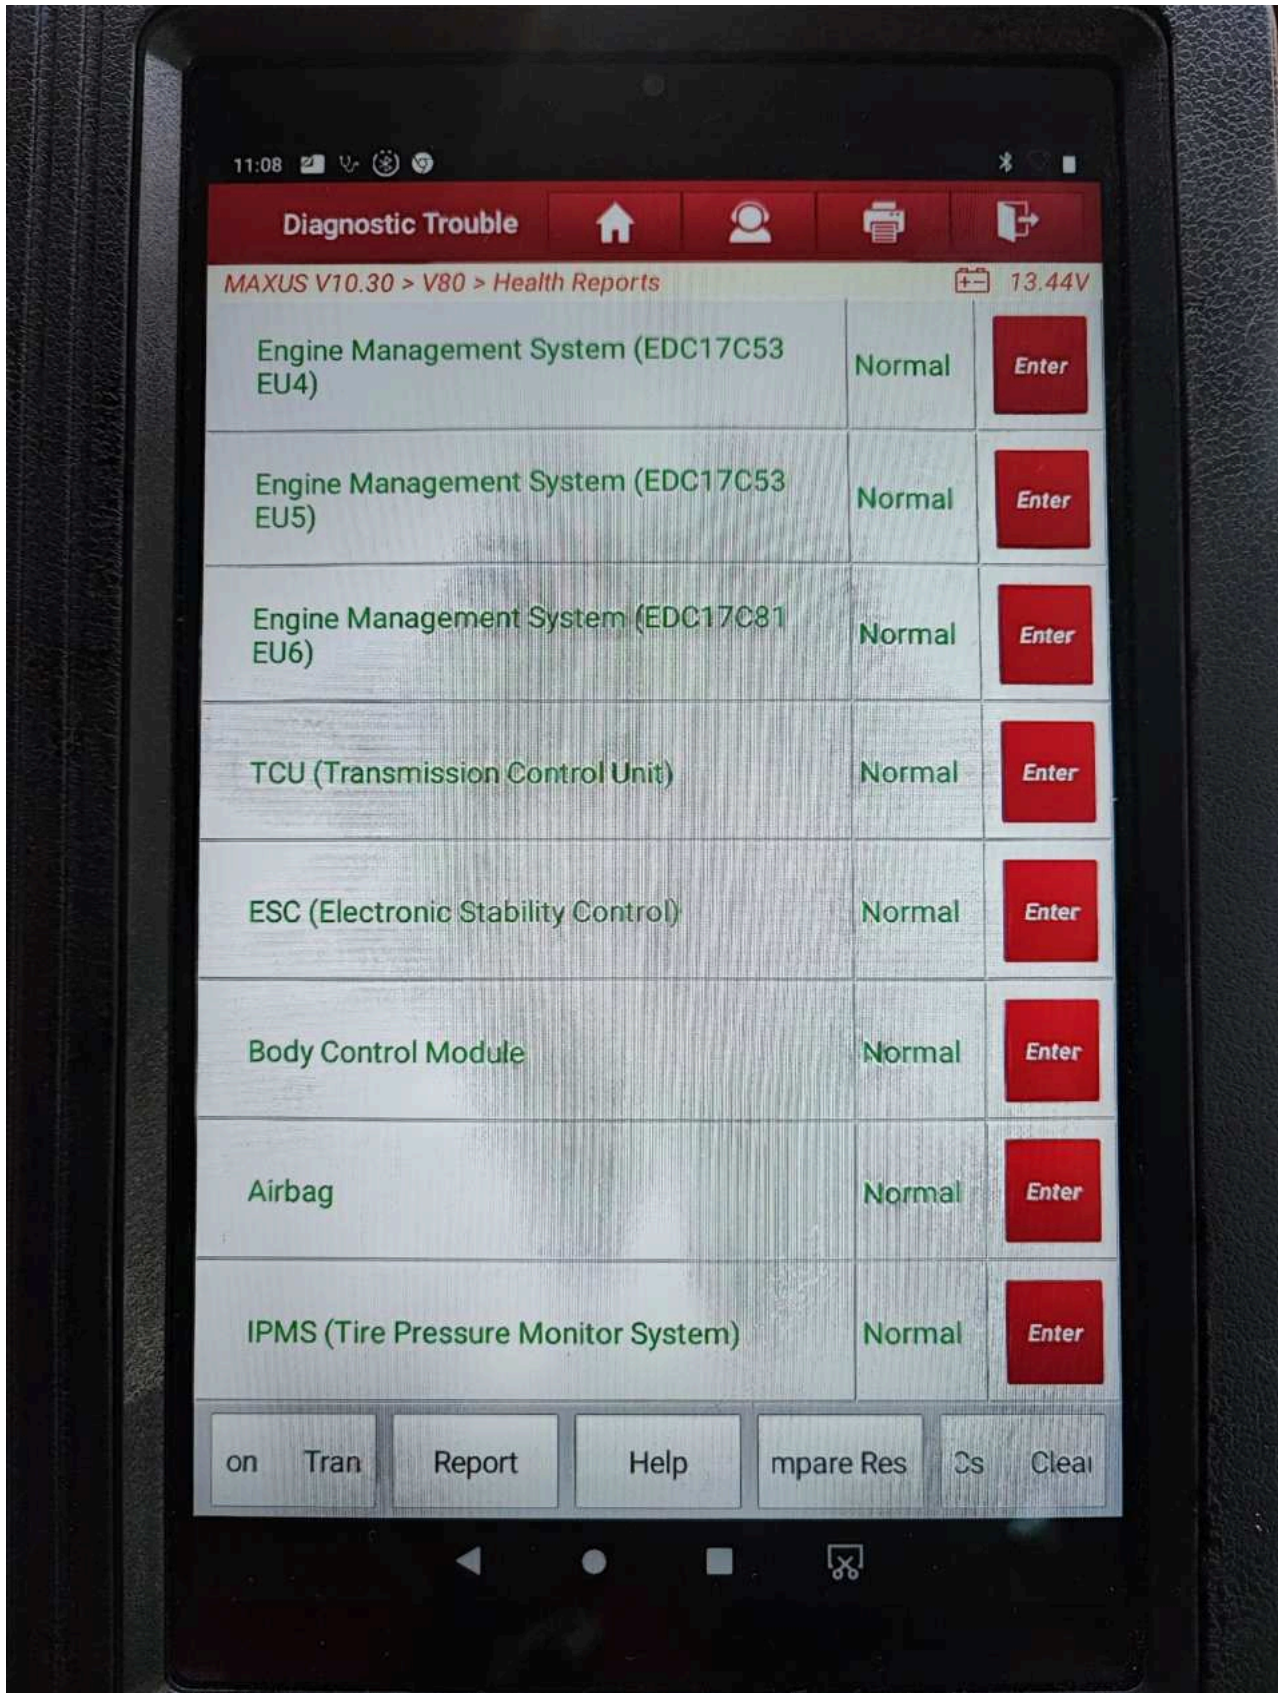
11:08

Diagnostic Trouble

MAXUS V10.30 > V80 > Health Reports 13.44V

| | | |
|---|---|---|
| Engine Management System (EDC17C53 EU4) | Normal | Enter |
| Engine Management System (EDC17C53 EU5) | Normal | Enter |
| Engine Management System (EDC17C81 EU6) | Normal | Enter |
| TCU (Transmission Control Unit) | Normal | Enter |
| ESC (Electronic Stability Control) | Normal | Enter |
| Body Control Module | Normal | Enter |
| Airbag | Normal | Enter |
| IPMS (Tire Pressure Monitor System) | Normal | Enter |

on Tran Report Help mpare Res Cs Clea